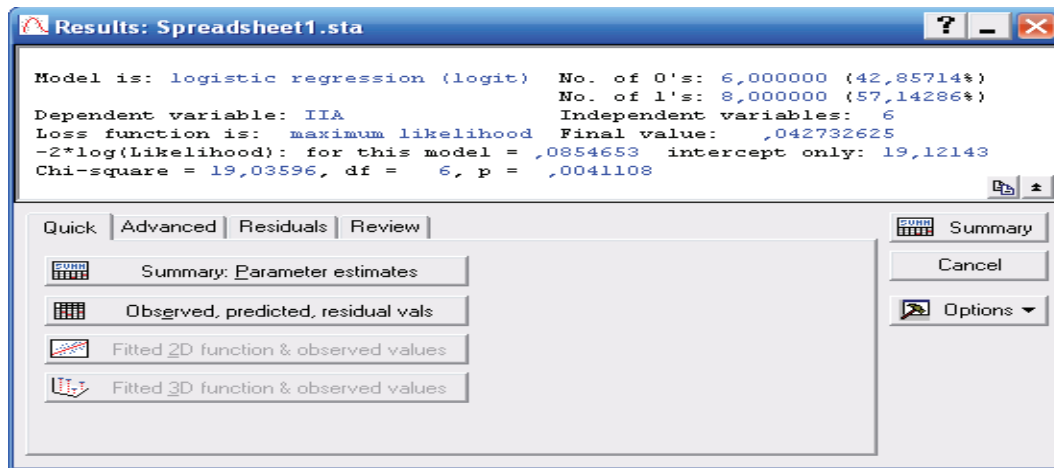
Results: Spreadsheet1.sta

Model is: logistic regression (logit) No. of 0's: 6,000000 (42,85714%)
No. of 1's: 8,000000 (57,14286%)
Dependent variable: IIA Independent variables: 6
Loss function is: maximum likelihood Final value: ,042732625
-2*log(Likelihood): for this model = ,0854653 intercept only: 19,12143
Chi-square = 19,03596, df = 6, p = ,0041108

Quick | Advanced | Residuals | Review

Summary: Parameter estimates

Observed, predicted, residual vals

Fitted 2D function & observed values

Fitted 3D function & observed values

Summary

Cancel

Options